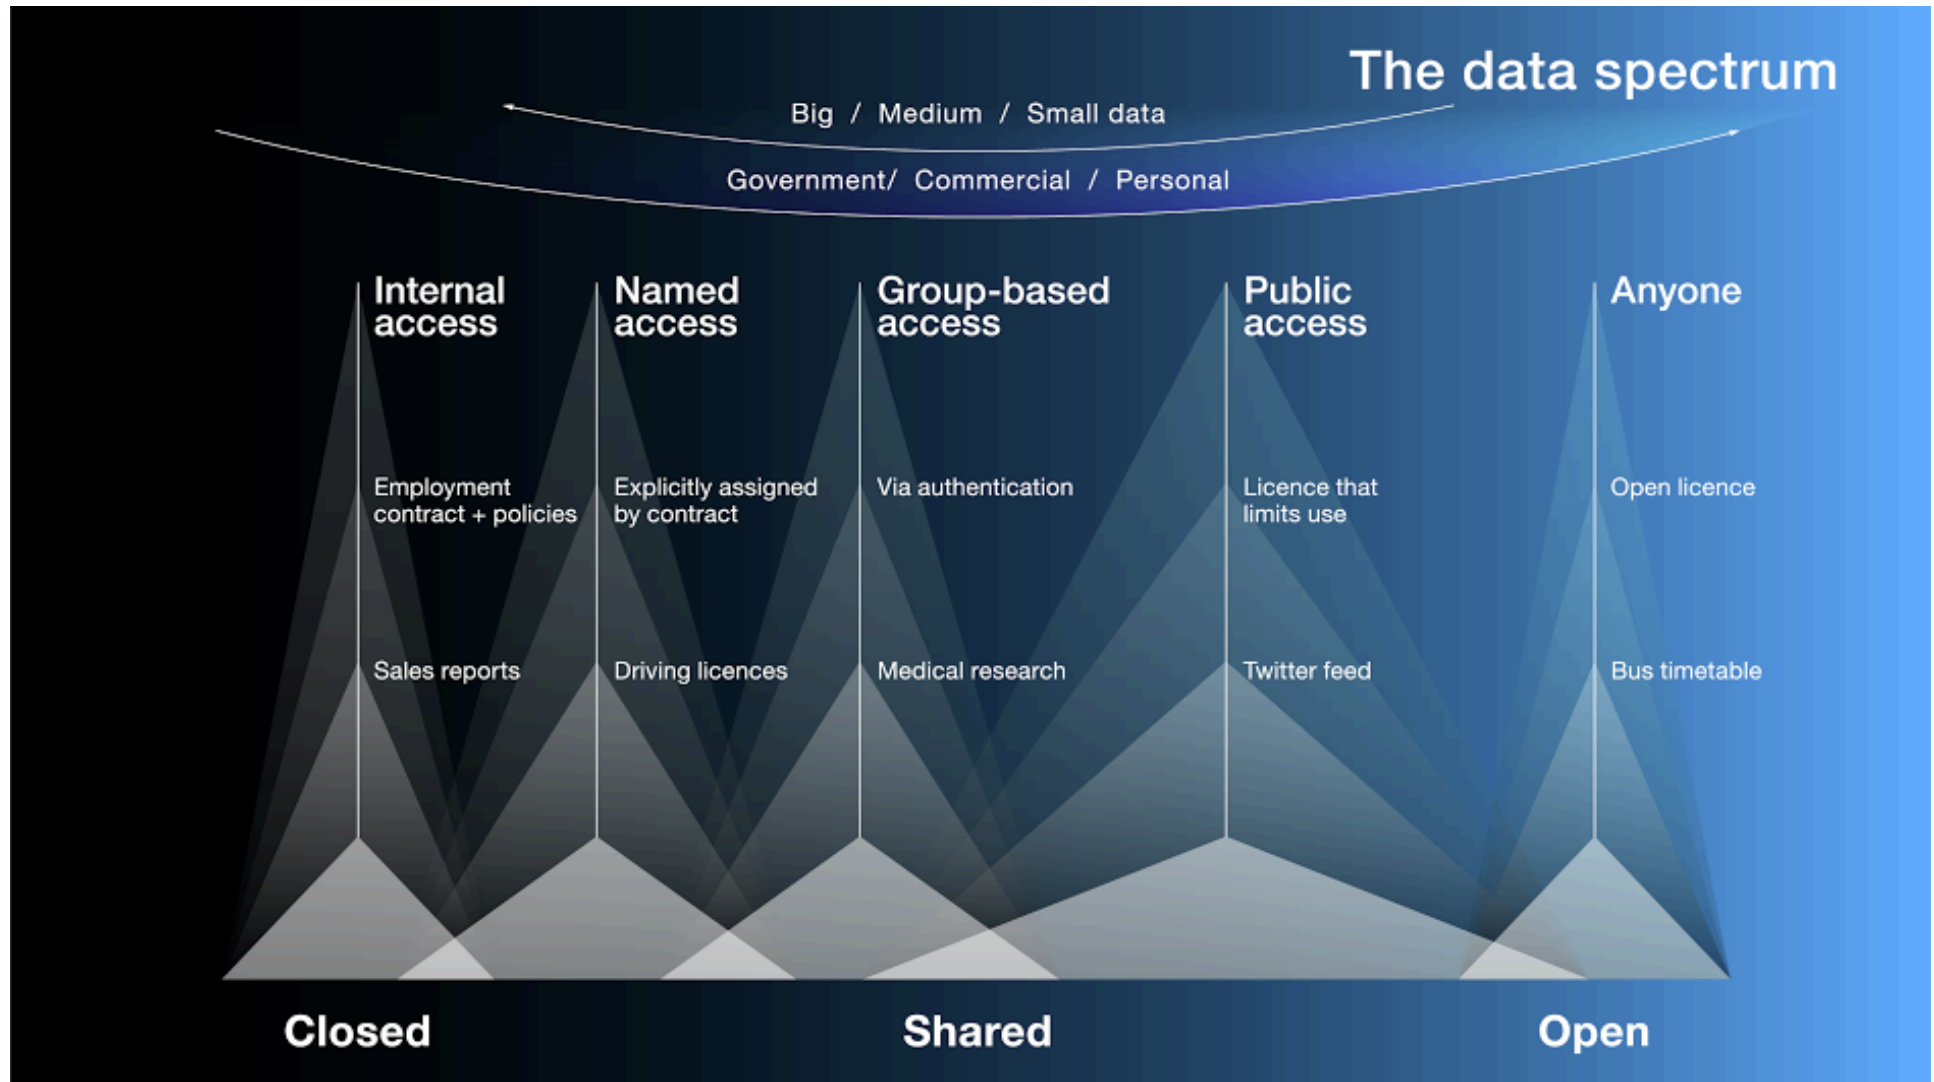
The data spectrum

Big / Medium / Small data

Government/ Commercial / Personal

Internal access

Employment contract + policies

Sales reports

Named access

Explicitly assigned by contract

Driving licences

Group-based access

Via authentication

Medical research

Public access

Licence that limits use

Twitter feed

Anyone

Open licence

Bus timetable

Closed

Shared

Open